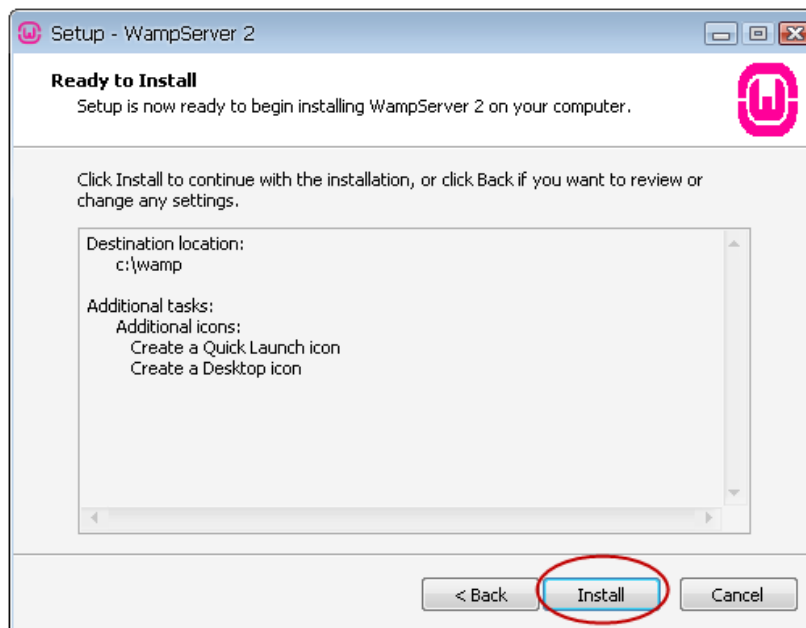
Setup - WampServer 2

Ready to Install
Setup is now ready to begin installing WampServer 2 on your computer.

Click Install to continue with the installation, or click Back if you want to review or change any settings.

Destination location:
c:\wamp

Additional tasks:
Additional icons:
Create a Quick Launch icon
Create a Desktop icon

< Back
Install
Cancel